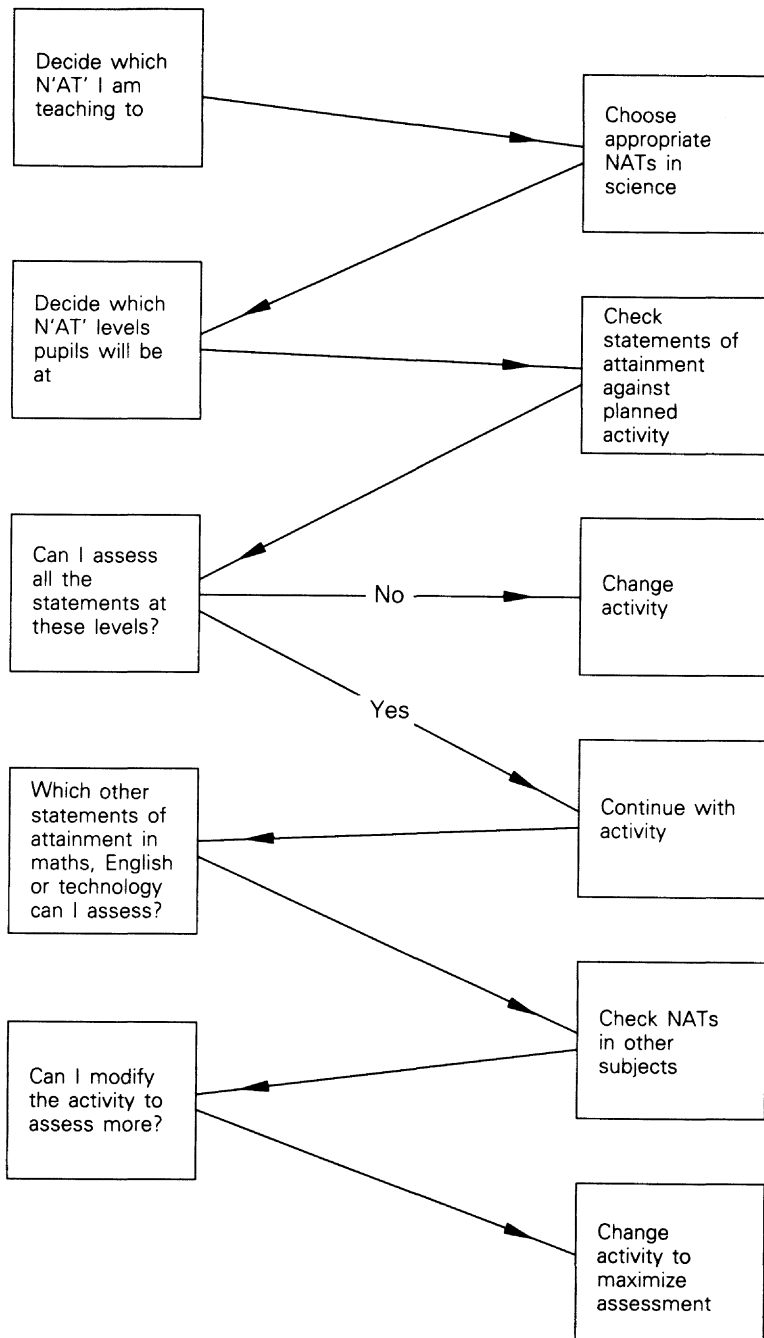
Decide which N'AT' I am teaching to

Choose appropriate NATs in science

Decide which N'AT' levels pupils will be at

Check statements of attainment against planned activity

Can I assess all the statements at these levels?

No

Change activity

Yes

Which other statements of attainment in maths, English or technology can I assess?

Continue with activity

Check NATs in other subjects

Can I modify the activity to assess more?

Change activity to maximize assessment